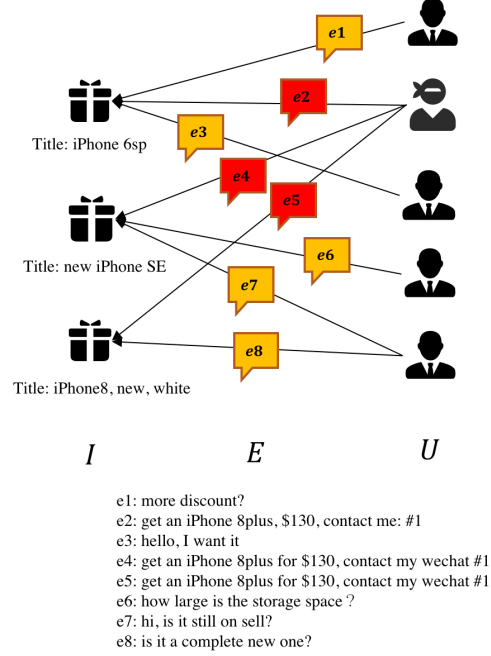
e1

e2

Title: iPhone 6sp

e3

e4

e5

Title: new iPhone SE

e6

e7

e8

Title: iPhone8, new, white

$I$

$E$

$U$

e1: more discount?
e2: get an iPhone 8plus, \$130, contact me: #1
e3: hello, I want it
e4: get an iPhone 8plus for \$130, contact my wechat #1
e5: get an iPhone 8plus for \$130, contact my wechat #1
e6: how large is the storage space？
e7: hi, is it still on sell?
e8: is it a complete new one?